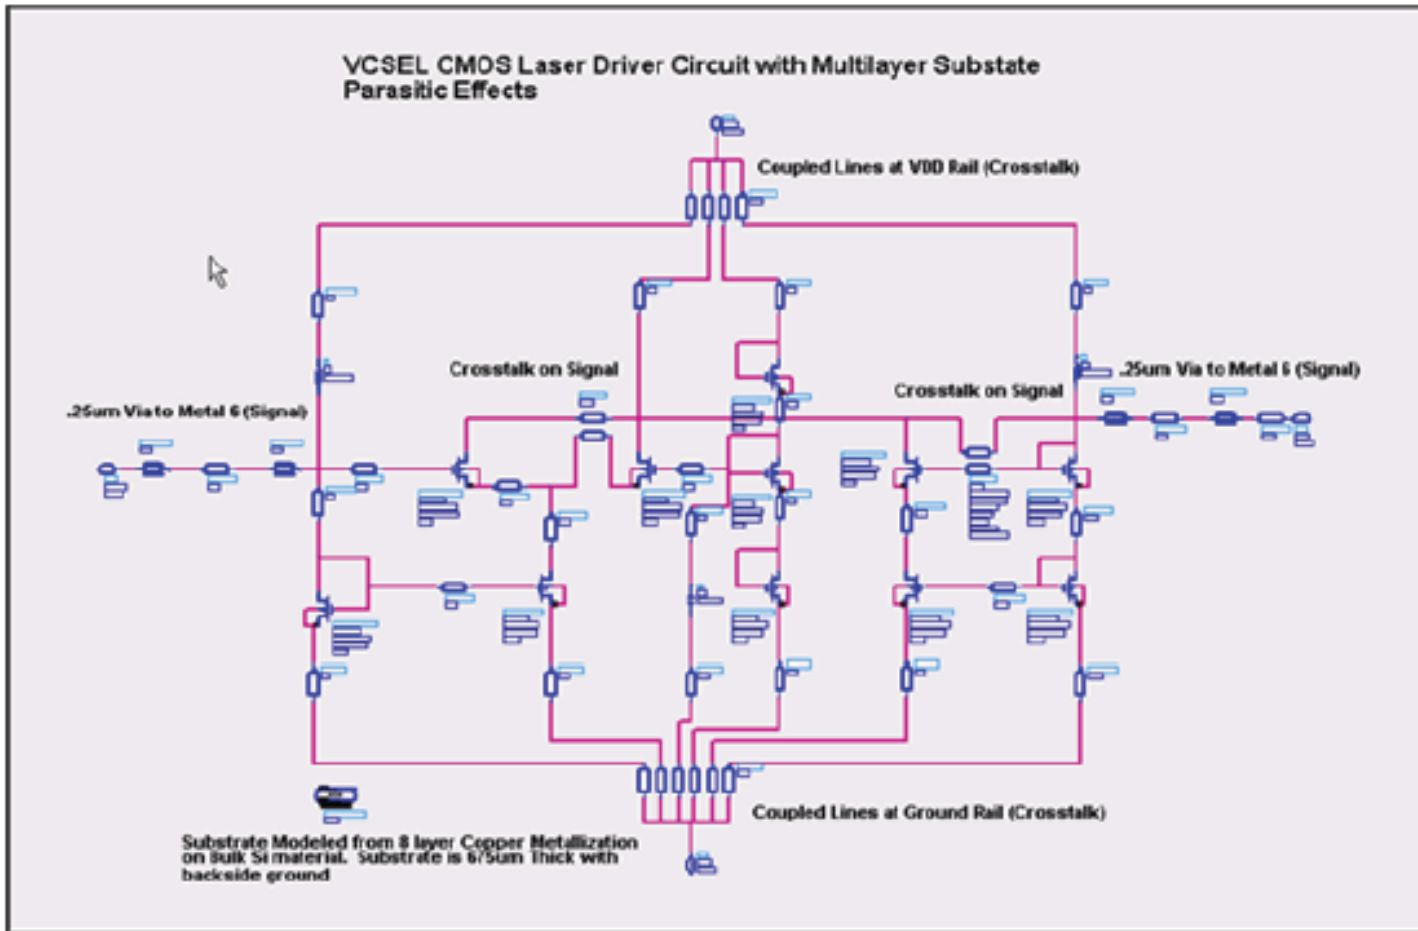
VCSEL CMOS Laser Driver Circuit with Multilayer Substate Parasitic Effects

Coupled Lines at VDD Rail (Crosstalk)

Crosstalk on Signal

.25um Via to Metal 6 (Signal)

Crosstalk on Signal

.25um Via to Metal 6 (Signal)

Coupled Lines at Ground Rail (Crosstalk)

Substrate Modeled from 8 layer Copper Metallization on Bulk Si material. Substrate is 675um Thick with backside ground